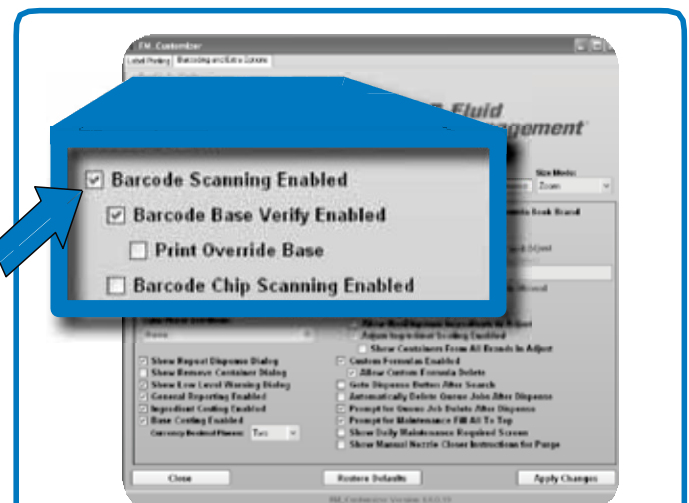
FM Customizer
Label Printing
Barcoding and Extra Options
Fluid
nagement
Size Mode:
Zoom
Barcode Scanning Enabled
Barcode Base Verify Enabled
Print Override Base
Barcode Chip Scanning Enabled
Show Repeat Dispense Dialog
Show Remove Container Dialog
Show Low Level Warning Dialog
General Reporting Enabled
Ingredient Costing Enabled
Base Costing Enabled
Currency Decimal Places:
Two
Custom Formulas Enabled
Allow Custom Formula Delete
Goto Dispense Button After Search
Automatically Delete Queue Jobs After Dispense
Prompt for Queue Job Delete After Dispense
Prompt for Maintenance Fill All To Top
Show Daily Maintenance Required Screen
Show Manual Nozzle Closer Instructions for Purge
Adjust Ingredient Scaling Enabled
Show Containers From All Brands In Adjust
Close
Restore Defaults
Apply Changes
FM Customizer Version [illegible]